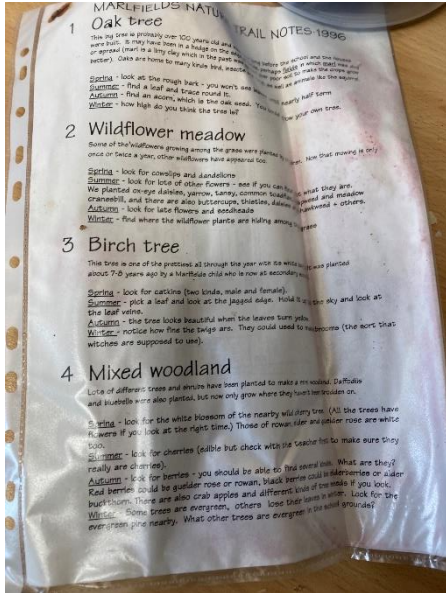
MARLFIELDS NATURE TRAIL NOTES 1996

1 Oak tree

This big tree is probably over 100 years old and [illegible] before the school and the houses were built. It may have been in a hedge in the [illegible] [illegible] in which goat was put or sprayed (marl is a limy clay which in the past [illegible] to make the crops grow better). Oaks are home to many kinds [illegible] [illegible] as well as animals like the squirrel.

Spring - look at the rough bark - you won't see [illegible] nearly half term
Summer - find a leaf and trace round it.
Autumn - find an acorn, which is the oak seed. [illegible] grow your own tree.
Winter - how high do you think the tree is?

2 Wildflower meadow

Some of the wildflowers growing among the grass were planted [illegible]. Now that mowing is only once or twice a year, other wildflowers have appeared too.

Spring - look for cowslips and dandelions
Summer - look for lots of other flowers - see if you can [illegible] what they are. We planted ox-eye daisies, yarrow, tansy, common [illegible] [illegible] and meadow cranesbill, and there are also buttercups, thistles, daisies, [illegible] + others.
Autumn - look for late flowers and seedheads
Winter - find where the wildflower plants are hiding among the grass

3 Birch tree

This tree is one of the prettiest all through the year with its white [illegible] was planted about 7-8 years ago by a Marlfields child who is now at secondary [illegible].

Spring - look for catkins (two kinds, male and female).
Summer - pick a leaf and look at the jagged edge. Hold it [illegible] sky and look at the leaf veins.
Autumn - the tree looks beautiful when the leaves turn yellow.
Winter - notice how fine the twigs are. They could used to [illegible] (the sort that witches are supposed to use).

4 Mixed woodland

Lots of different trees and shrubs have been planted to make a mini woodland. Daffodils and bluebells were also planted, but now only grow where they haven't been trodden on.

Spring - look for the white blossom of the nearby wild cherry tree. (All the trees have flowers if you look at the right time.) Those of rowan, elder and guelder rose are white too.
Summer - look for cherries (edible but check with the teacher first to make sure they really are cherries).
Autumn - look for berries - you should be able to find several kinds. What are they? Red berries could be guelder rose or rowan, black berries could be elderberries or alder buckthorn. There are also crab apples and different kinds of the seeds if you look.
Winter - Some trees are evergreen, others lose their leaves in winter. Look for the evergreen pine nearby. What other trees are evergreen in the school grounds?